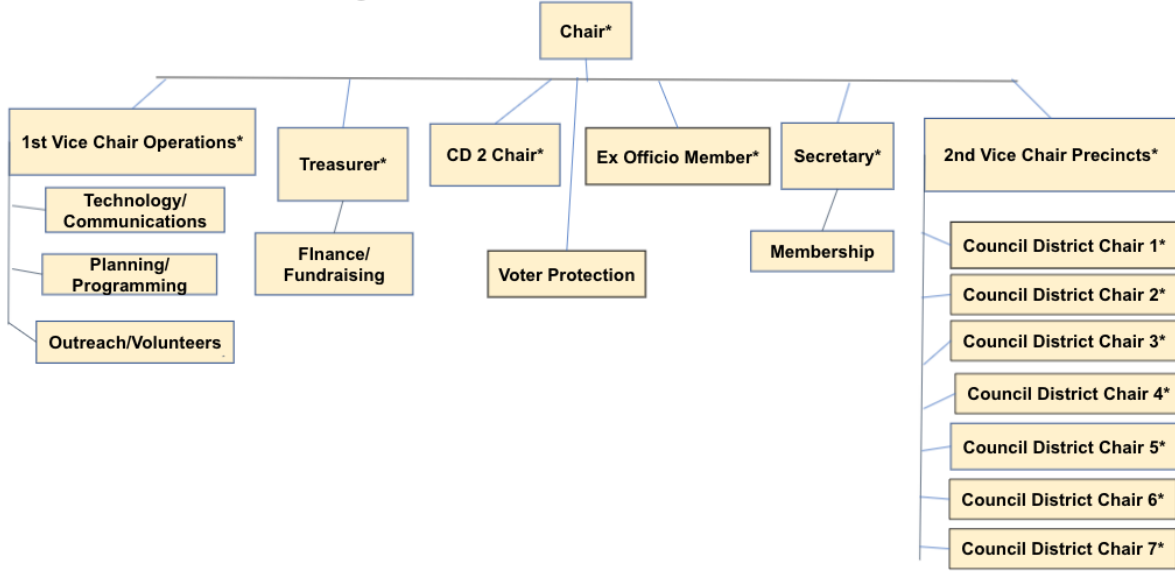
Chair*

1st Vice Chair Operations*

Technology/ Communications

Planning/ Programming

Outreach/Volunteers

Treasurer*

FInance/ Fundraising

CD 2 Chair*

Voter Protection

Ex Officio Member*

Secretary*

Membership

2nd Vice Chair Precincts*

Council District Chair 1*

Council District Chair 2*

Council District Chair 3*

Council District Chair 4*

Council District Chair 5*

Council District Chair 6*

Council District Chair 7*